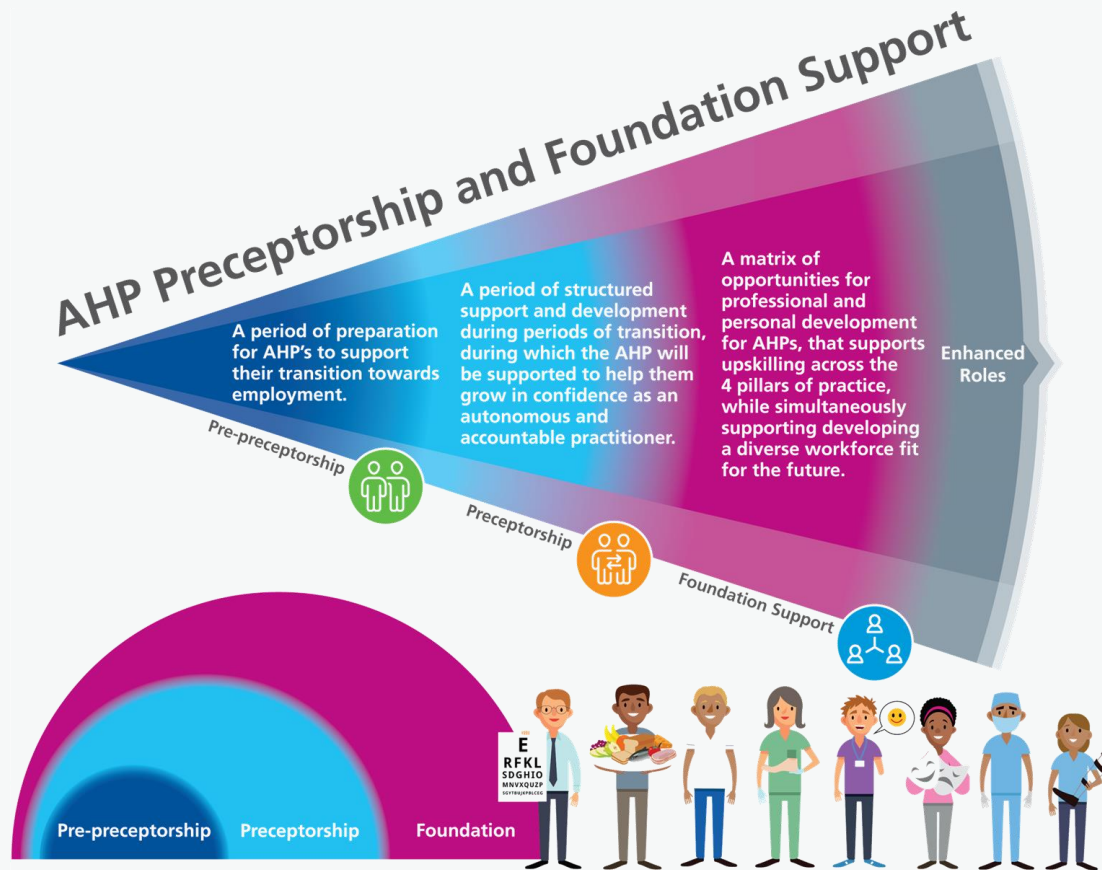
AHP Preceptorship and Foundation Support

A period of preparation for AHP's to support their transition towards employment.

A period of structured support and development during periods of transition, during which the AHP will be supported to help them grow in confidence as an autonomous and accountable practitioner.

A matrix of opportunities for professional and personal development for AHPs, that supports upskilling across the 4 pillars of practice, while simultaneously supporting developing a diverse workforce fit for the future.

Enhanced Roles

Pre-preceptorship

Preceptorship

Foundation Support

E
RFKL
SDGHIO
MNVXQUZP
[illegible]

Pre-preceptorship
Preceptorship
Foundation